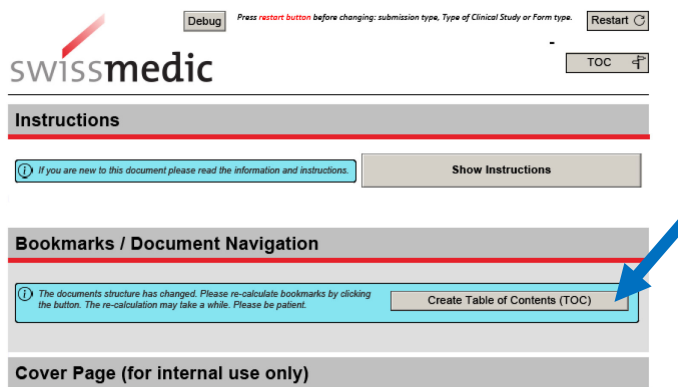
swissmedic

Debug

Press restart button before changing: submission type, Type of Clinical Study or Form type.

Restart

-

TOC

Instructions

If you are new to this document please read the information and instructions.

Show Instructions

Bookmarks / Document Navigation

The documents structure has changed. Please re-calculate bookmarks by clicking the button. The re-calculation may take a while. Please be patient.

Create Table of Contents (TOC)

Cover Page (for internal use only)